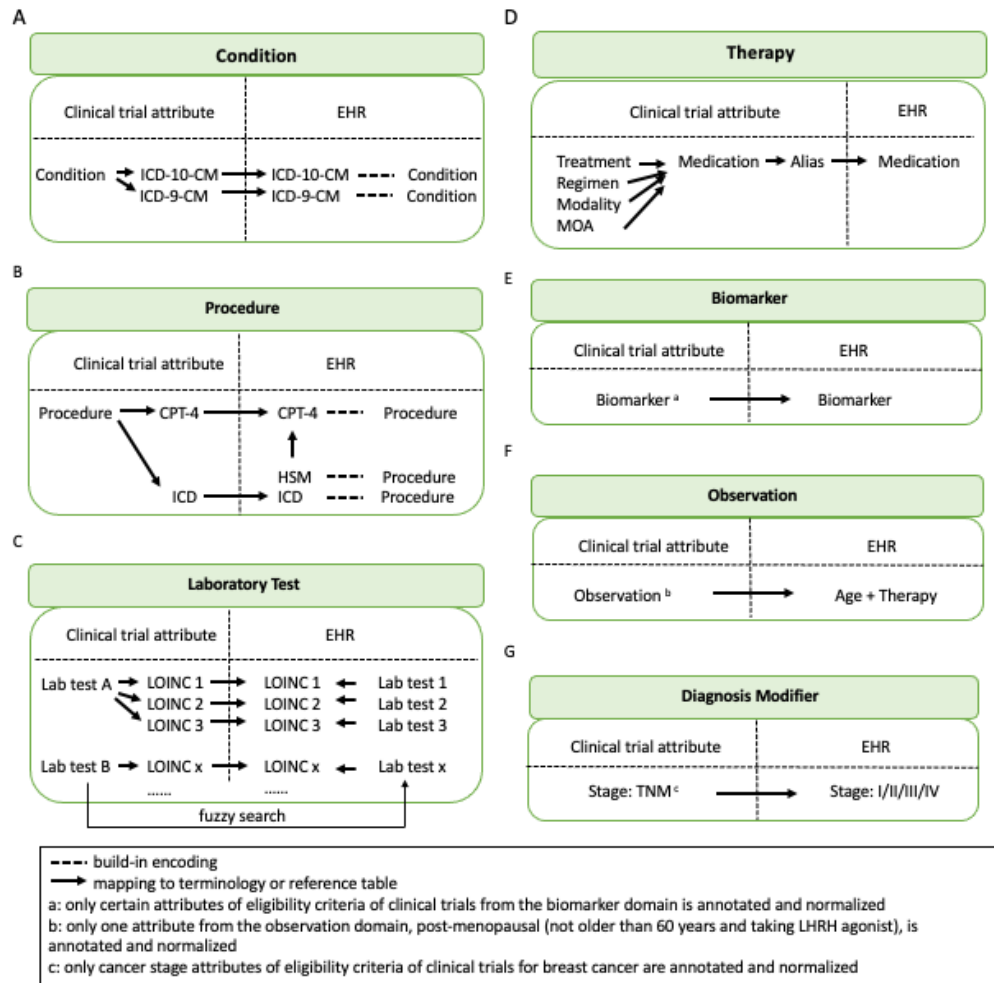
A

Condition

Clinical trial attribute | EHR

Condition ICD-10-CM ICD-10-CM Condition
ICD-9-CM ICD-9-CM Condition

B

Procedure

Clinical trial attribute | EHR

Procedure CPT-4 CPT-4 Procedure
HSM Procedure
ICD ICD Procedure

C

Laboratory Test

Clinical trial attribute | EHR

Lab test A LOINC 1 LOINC 1 Lab test 1
LOINC 2 LOINC 2 Lab test 2
LOINC 3 LOINC 3 Lab test 3
Lab test B LOINC x LOINC x Lab test x
...... ......
fuzzy search

D

Therapy

Clinical trial attribute | EHR

Treatment Regimen Modality MOA Medication Alias Medication

E

Biomarker

Clinical trial attribute | EHR

Biomarker $^a$ Biomarker

F

Observation

Clinical trial attribute | EHR

Observation $^b$ Age + Therapy

G

Diagnosis Modifier

Clinical trial attribute | EHR

Stage: TNM $^c$ Stage: I/II/III/IV

build-in encoding
mapping to terminology or reference table
a: only certain attributes of eligibility criteria of clinical trials from the biomarker domain is annotated and normalized
b: only one attribute from the observation domain, post-menopausal (not older than 60 years and taking LHRH agonist), is annotated and normalized
c: only cancer stage attributes of eligibility criteria of clinical trials for breast cancer are annotated and normalized